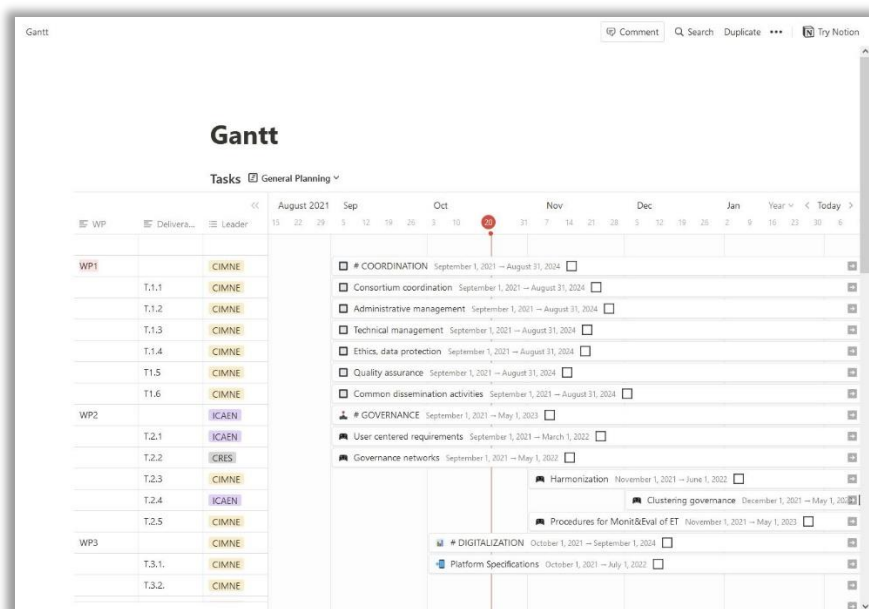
Gantt

Comment Search Duplicate ••• Try Notion

Gantt

Tasks General Planning

WP Delivera... Leader

August 2021 Sep Oct Nov Dec Jan Year < Today >

15 22 29 5 12 19 26 3 10 20 31 7 14 21 28 5 12 19 26 2 9 16 23 30 6

| WP | Delivera... | Leader | |
|---|---|---|---|
| WP1 | | CIMNE | # COORDINATION September 1, 2021 → August 31, 2024 |
| | T.1.1 | CIMNE | Consortium coordination September 1, 2021 → August 31, 2024 |
| | T.1.2 | CIMNE | Administrative management September 1, 2021 → August 31, 2024 |
| | T.1.3 | CIMNE | Technical management September 1, 2021 → August 31, 2024 |
| | T.1.4 | CIMNE | Ethics, data protection September 1, 2021 → August 31, 2024 |
| | T1.5 | CIMNE | Quality assurance September 1, 2021 → August 31, 2024 |
| | T1.6 | CIMNE | Common dissemination activities September 1, 2021 → August 31, 2024 |
| WP2 | | ICAEN | # GOVERNANCE September 1, 2021 → May 1, 2023 |
| | T.2.1 | ICAEN | User centered requirements September 1, 2021 → March 1, 2022 |
| | T.2.2 | CRES | Governance networks September 1, 2021 → May 1, 2022 |
| | T.2.3 | CIMNE | Harmonization November 1, 2021 → June 1, 2022 |
| | T.2.4 | ICAEN | Clustering governance December 1, 2021 → May 1, 20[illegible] |
| | T.2.5 | CIMNE | Procedures for Monit&Eval of ET November 1, 2021 → May 1, 2023 |
| WP3 | | CIMNE | # DIGITALIZATION October 1, 2021 → September 1, 2024 |
| | T.3.1. | CIMNE | Platform Specifications October 1, 2021 → July 1, 2022 |
| | T.3.2. | CIMNE | |